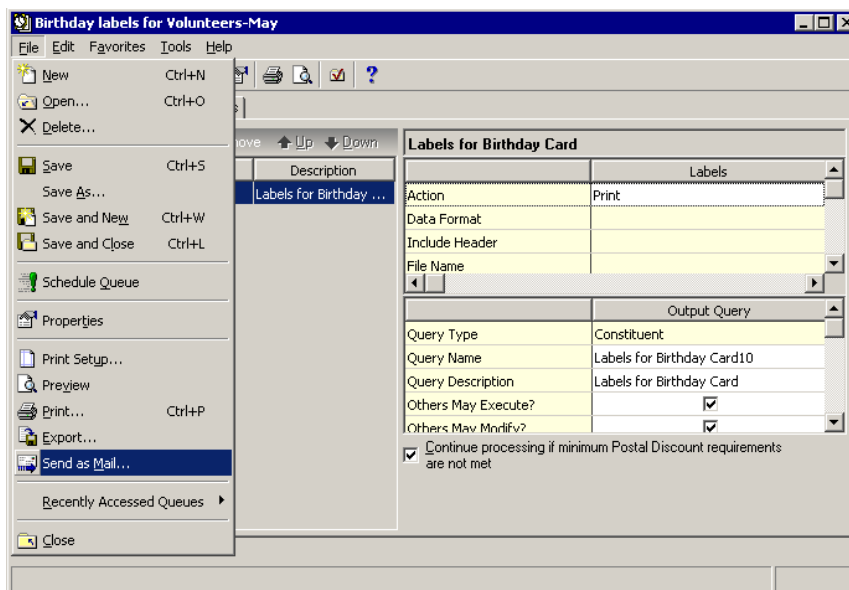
Birthday labels for Volunteers-May

File Edit Favorites Tools Help

New Ctrl+N
Open... Ctrl+O
Delete...
Save Ctrl+S
Save As...
Save and New Ctrl+W
Save and Close Ctrl+L
Schedule Queue
Properties
Print Setup...
Preview
Print... Ctrl+P
Export...
Send as Mail...
Recently Accessed Queues
Close

ove Up Down

| Description |
|---|
| Labels for Birthday ... |

Labels for Birthday Card

| | Labels |
|---|---|
| Action | Print |
| Data Format | |
| Include Header | |
| File Name | |

| | Output Query |
|---|---|
| Query Type | Constituent |
| Query Name | Labels for Birthday Card10 |
| Query Description | Labels for Birthday Card |
| Others May Execute? | ☑ |
| Others May Modify? | ☑ |

Continue processing if minimum Postal Discount requirements are not met